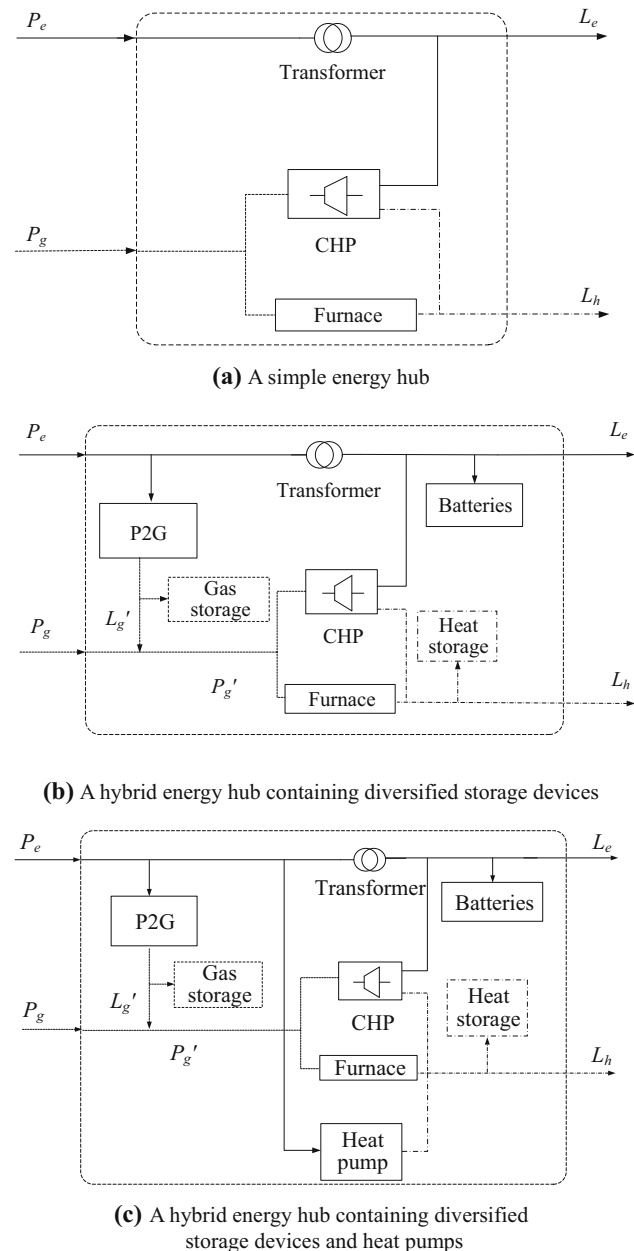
$P_e$

Transformer

$L_e$

$P_g$

CHP

Furnace

$L_h$

**(a)** A simple energy hub

$P_e$

Transformer

$L_e$

Batteries

P2G

Gas storage

$L_g'$

$P_g$

CHP

Heat storage

$P_g'$

Furnace

$L_h$

**(b)** A hybrid energy hub containing diversified storage devices

$P_e$

Transformer

$L_e$

Batteries

P2G

Gas storage

$L_g'$

$P_g$

CHP

Heat storage

$P_g'$

Furnace

$L_h$

Heat pump

**(c)** A hybrid energy hub containing diversified storage devices and heat pumps